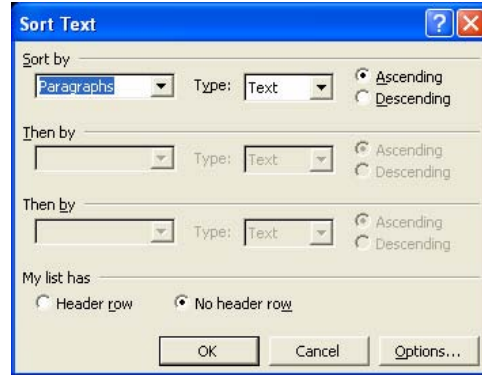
Sort Text

Sort by
Paragraphs
Type: Text
Ascending
Descending

Then by
Type: Text
Ascending
Descending

Then by
Type: Text
Ascending
Descending

My list has
Header row
No header row

OK
Cancel
Options...